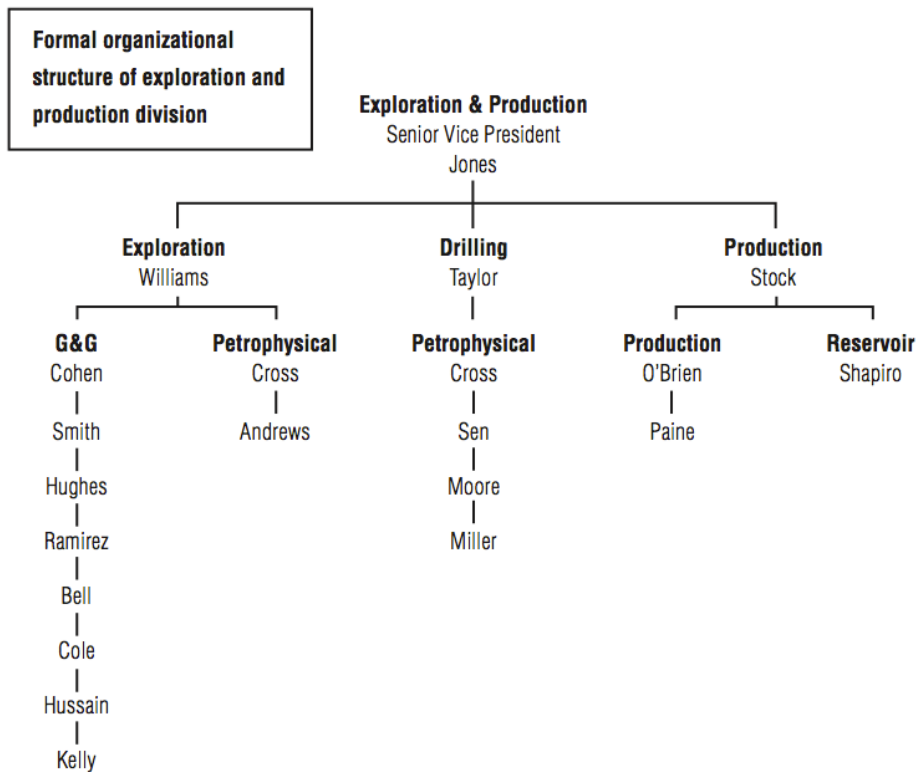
Formal organizational structure of exploration and production division

Exploration & Production
Senior Vice President
Jones

Exploration
Williams

G&G
Cohen
Smith
Hughes
Ramirez
Bell
Cole
Hussain
Kelly

Petrophysical
Cross
Andrews

Drilling
Taylor

Petrophysical
Cross
Sen
Moore
Miller

Production
Stock

Production
O'Brien
Paine

Reservoir
Shapiro